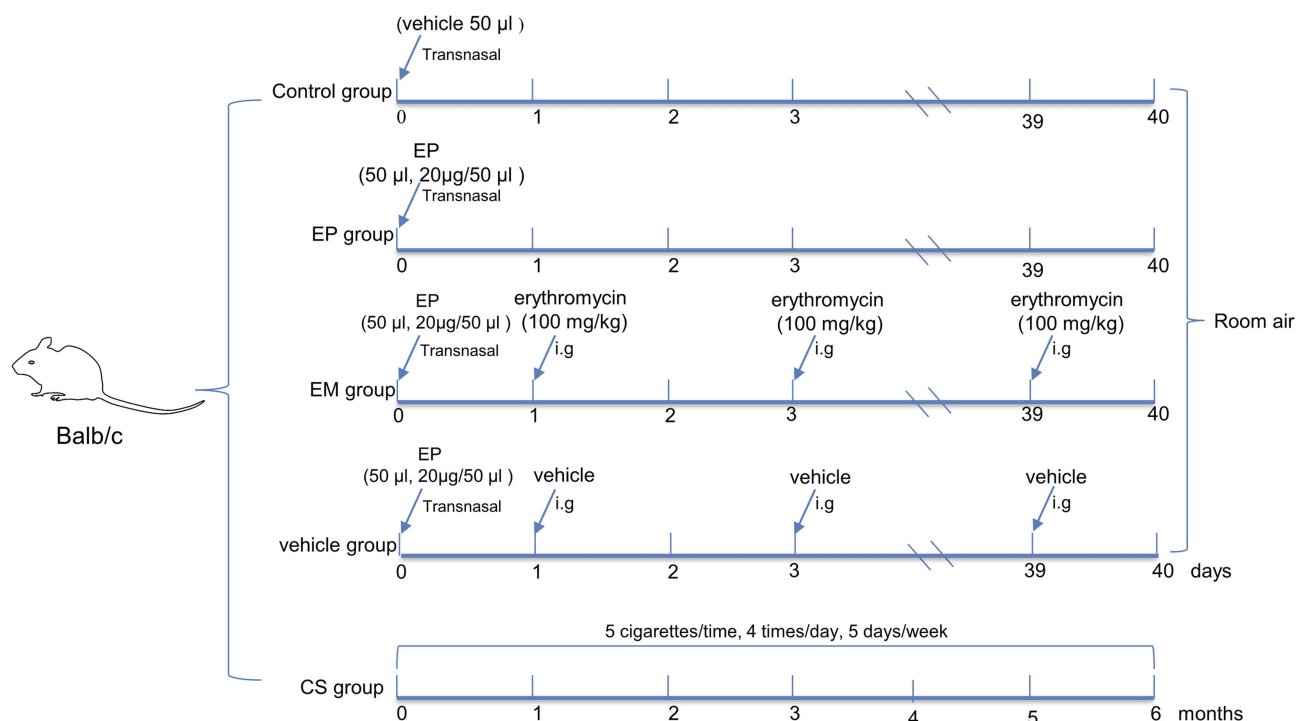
(vehicle 50 μl )
Transnasal
Control group
0 1 2 3 39 40

EP
(50 μl, 20μg/50 μl )
Transnasal
EP group
0 1 2 3 39 40

EP
(50 μl, 20μg/50 μl )
Transnasal
erythromycin
(100 mg/kg)
i.g
erythromycin
(100 mg/kg)
i.g
erythromycin
(100 mg/kg)
i.g
EM group
0 1 2 3 39 40

Room air

Balb/c

EP
(50 μl, 20μg/50 μl )
Transnasal
vehicle
i.g
vehicle
i.g
vehicle
i.g
vehicle group
0 1 2 3 39 40 days

5 cigarettes/time, 4 times/day, 5 days/week
CS group
0 1 2 3 4 5 6 months